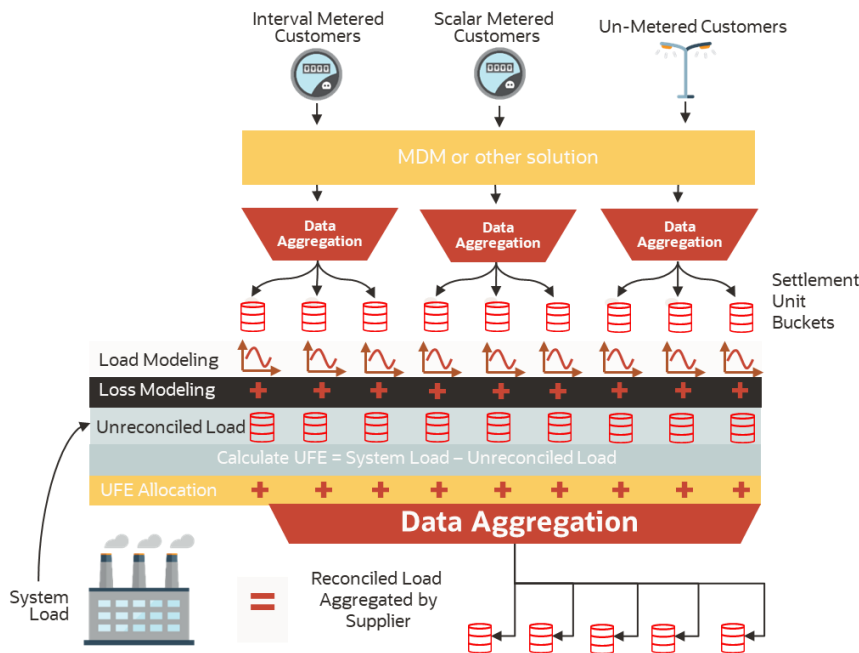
Interval Metered Customers

Scalar Metered Customers

Un-Metered Customers

MDM or other solution

Data Aggregation

Data Aggregation

Data Aggregation

Settlement Unit Buckets

Load Modeling

Loss Modeling

Unreconciled Load

Calculate UFE = System Load – Unreconciled Load

UFE Allocation

Data Aggregation

System Load

=

Reconciled Load Aggregated by Supplier